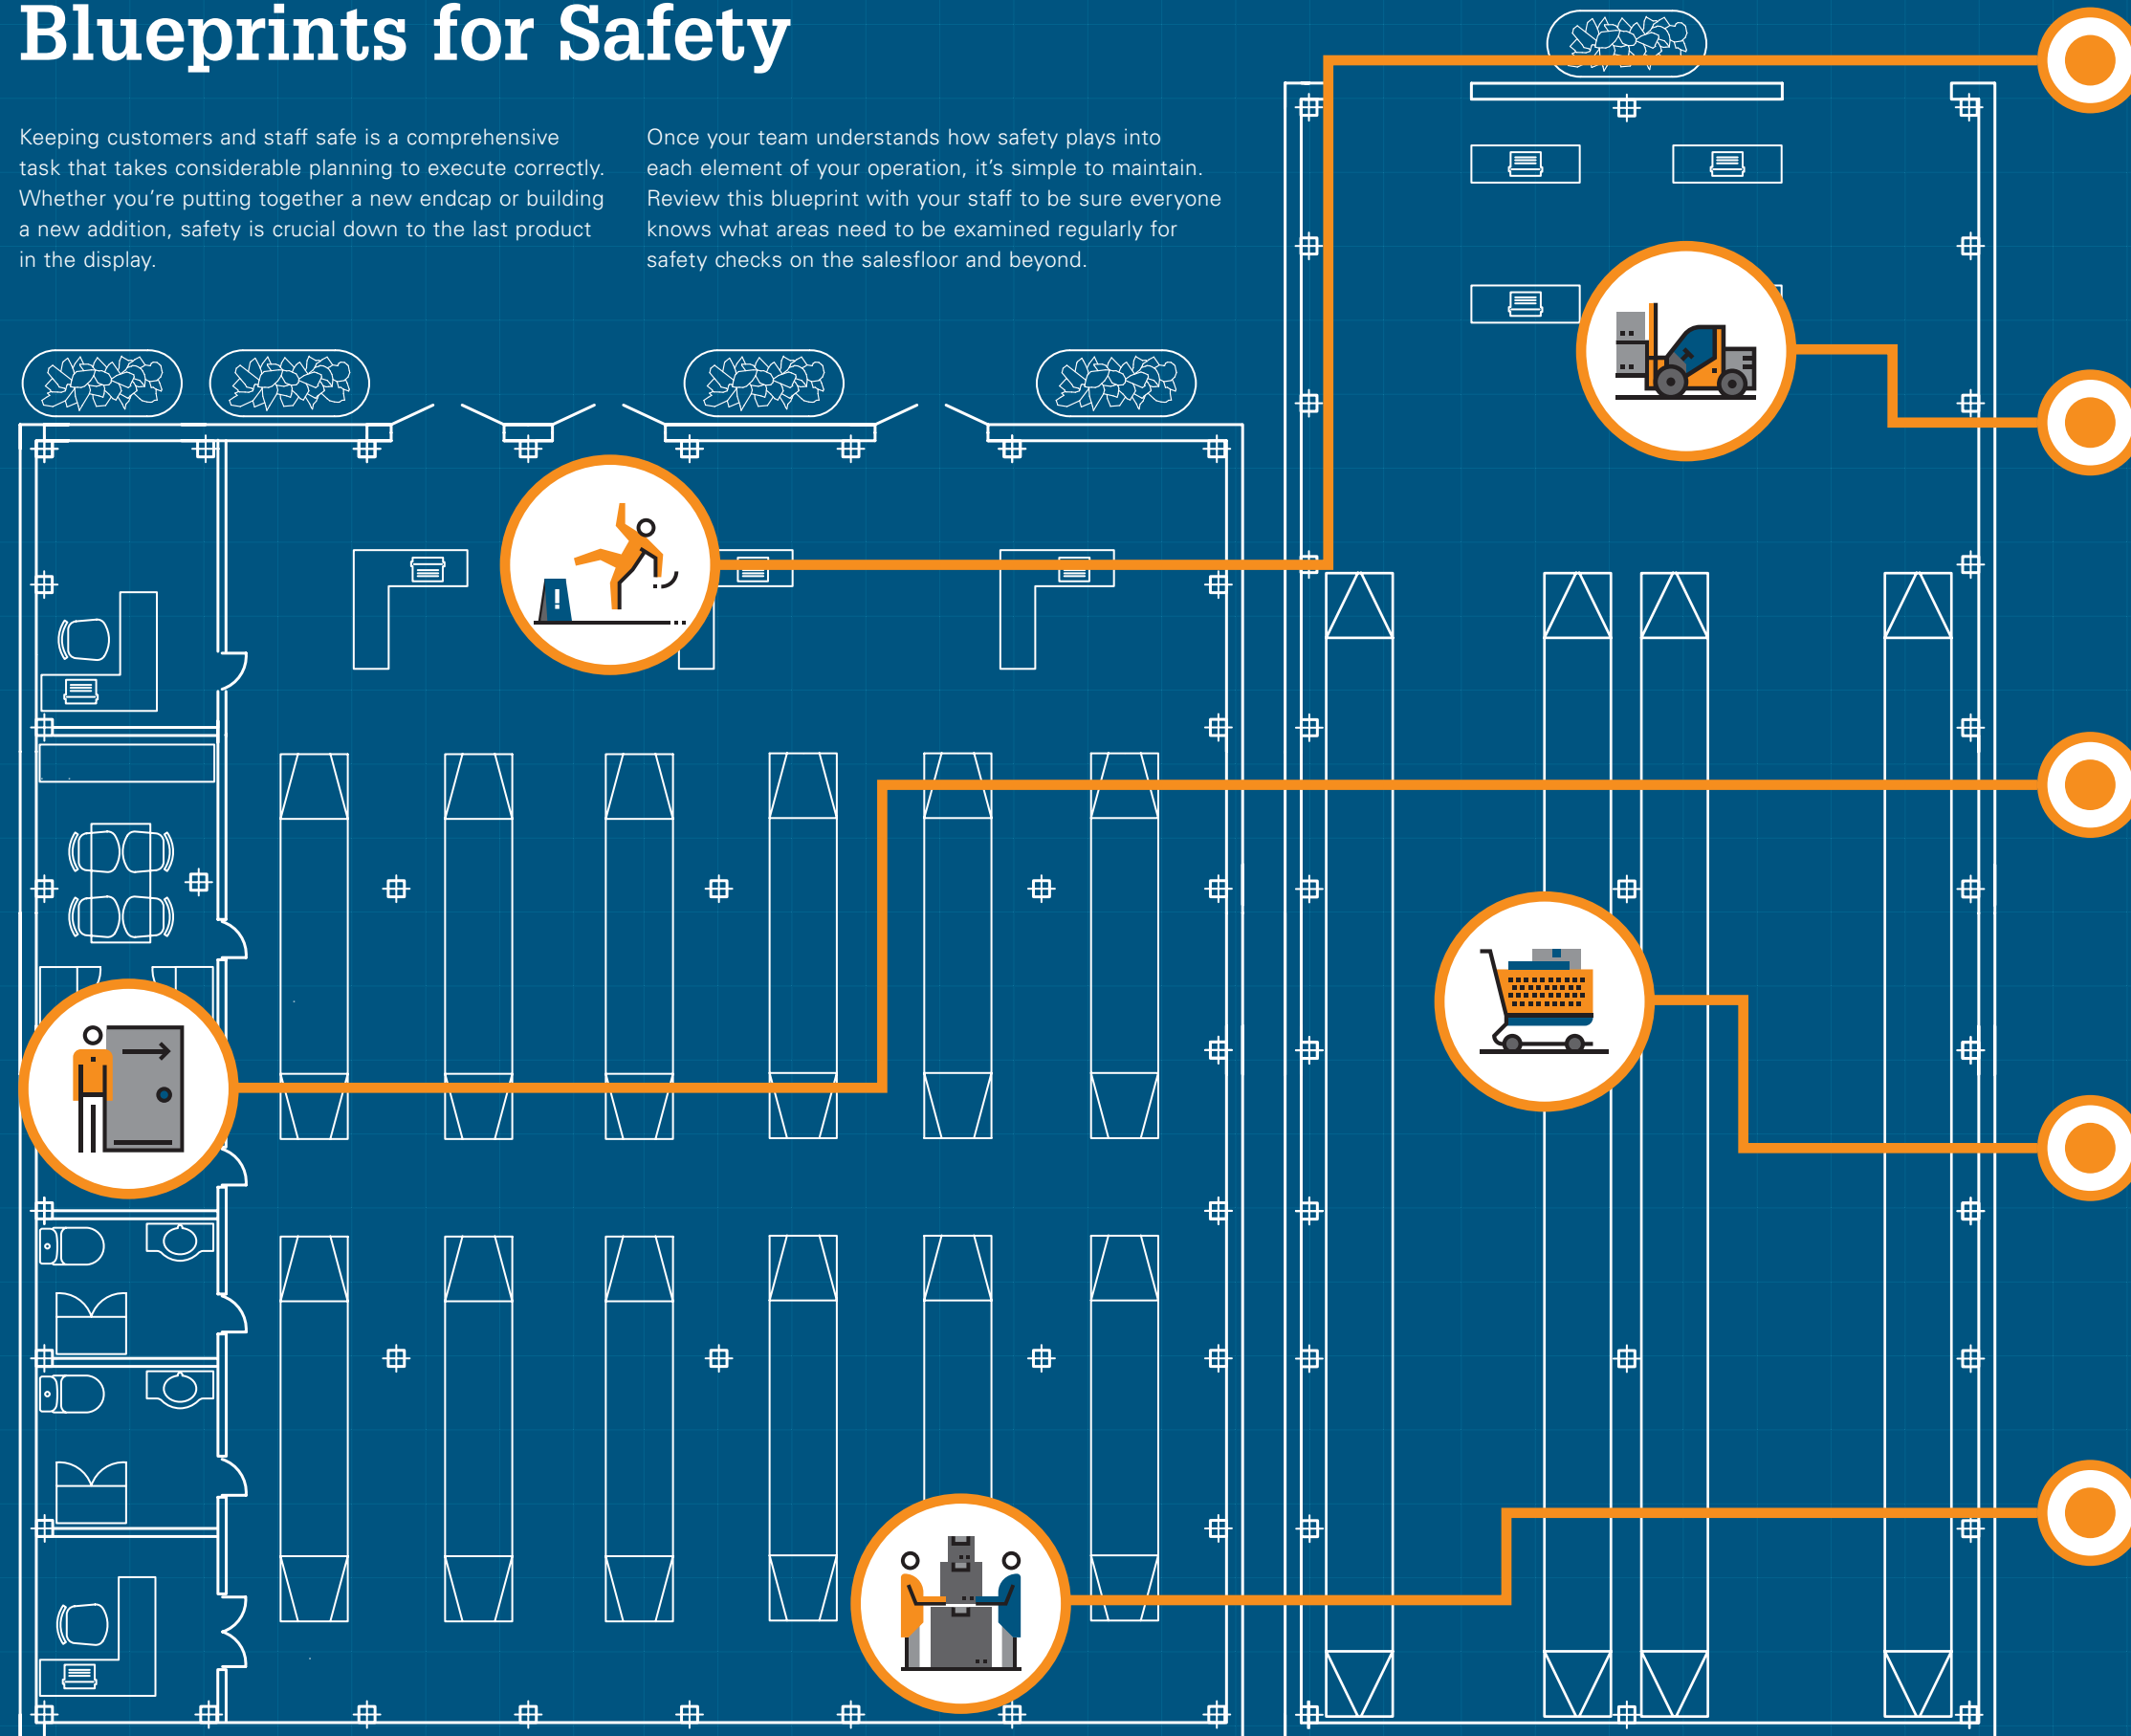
Blueprints for Safety

Keeping customers and staff safe is a comprehensive task that takes considerable planning to execute correctly. Whether you're putting together a new endcap or building a new addition, safety is crucial down to the last product in the display.

Once your team understands how safety plays into each element of your operation, it's simple to maintain. Review this blueprint with your staff to be sure everyone knows what areas need to be examined regularly for safety checks on the salesfloor and beyond.

!